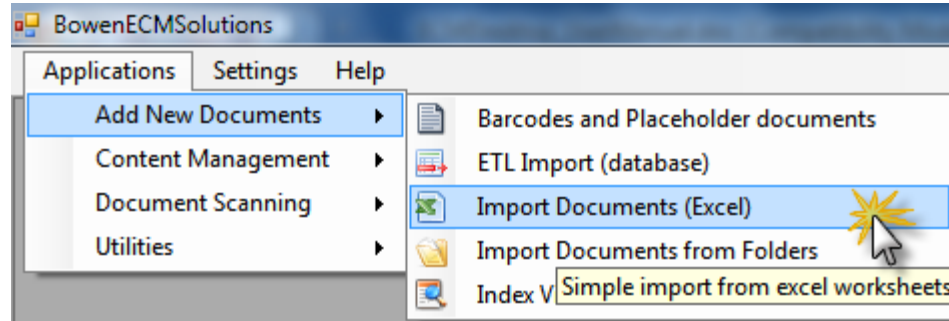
BowenECMSolutions

Applications Settings Help

Add New Documents ▸
Content Management ▸
Document Scanning ▸
Utilities ▸

Barcodes and Placeholder documents
ETL Import (database)
Import Documents (Excel)
Import Documents from Folders
Index V

Simple import from excel worksheets